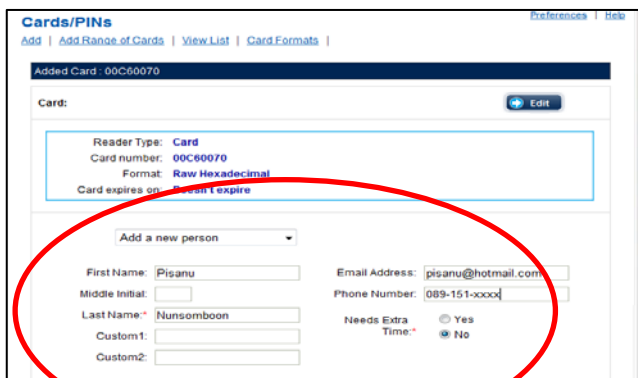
Cards/PINs

Preferences | Help

Add | Add Range of Cards | View List | Card Formats |

Added Card : 00C60070

Card:

Edit

Reader Type: Card
Card number: 00C60070
Format: Raw Hexadecimal
Card expires on: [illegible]sn't expire

Add a new person

First Name: Pisanu
Middle Initial:
Last Name:* Nunsomboon
Custom1:
Custom2:

Email Address: pisanu@hotmail.com
Phone Number: 089-151-xxxx
Needs Extra Time:* Yes No